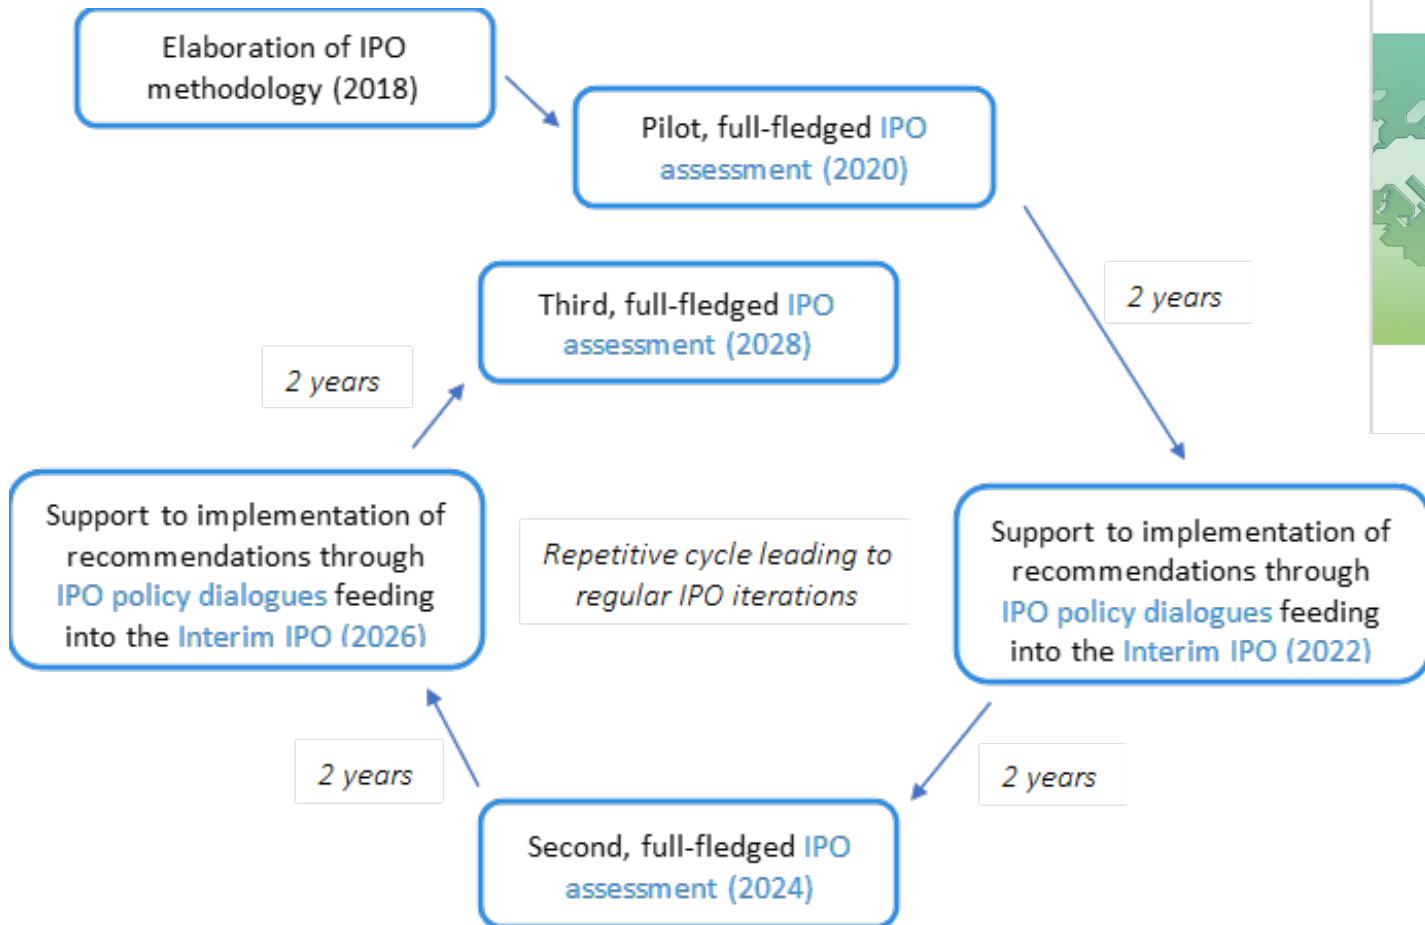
Elaboration of IPO methodology (2018)

Pilot, full-fledged IPO assessment (2020)

2 years

Support to implementation of recommendations through IPO policy dialogues feeding into the Interim IPO (2022)

2 years

Second, full-fledged IPO assessment (2024)

2 years

Support to implementation of recommendations through IPO policy dialogues feeding into the Interim IPO (2026)

2 years

Third, full-fledged IPO assessment (2028)

Repetitive cycle leading to regular IPO iterations